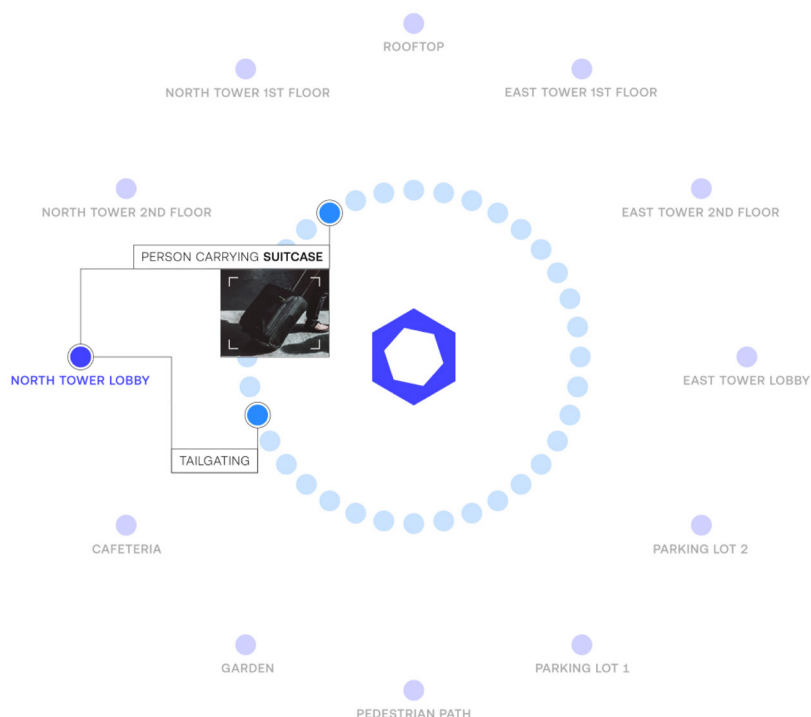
ROOFTOP

NORTH TOWER 1ST FLOOR

EAST TOWER 1ST FLOOR

NORTH TOWER 2ND FLOOR

EAST TOWER 2ND FLOOR

PERSON CARRYING SUITCASE

NORTH TOWER LOBBY

EAST TOWER LOBBY

TAILGATING

CAFETERIA

PARKING LOT 2

GARDEN

PARKING LOT 1

PEDESTRIAN PATH